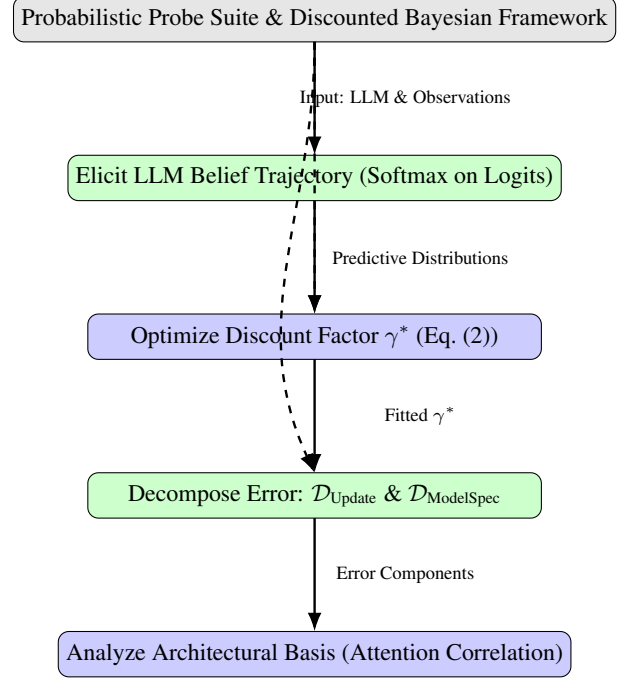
Probabilistic Probe Suite & Discounted Bayesian Framework

Input: LLM & Observations

Elicit LLM Belief Trajectory (Softmax on Logits)

Predictive Distributions

Optimize Discount Factor $\gamma^*$ (Eq. (2))

Fitted $\gamma^*$

Decompose Error: $\mathcal{D}_{\text{Update}}$ & $\mathcal{D}_{\text{ModelSpec}}$

Error Components

Analyze Architectural Basis (Attention Correlation)